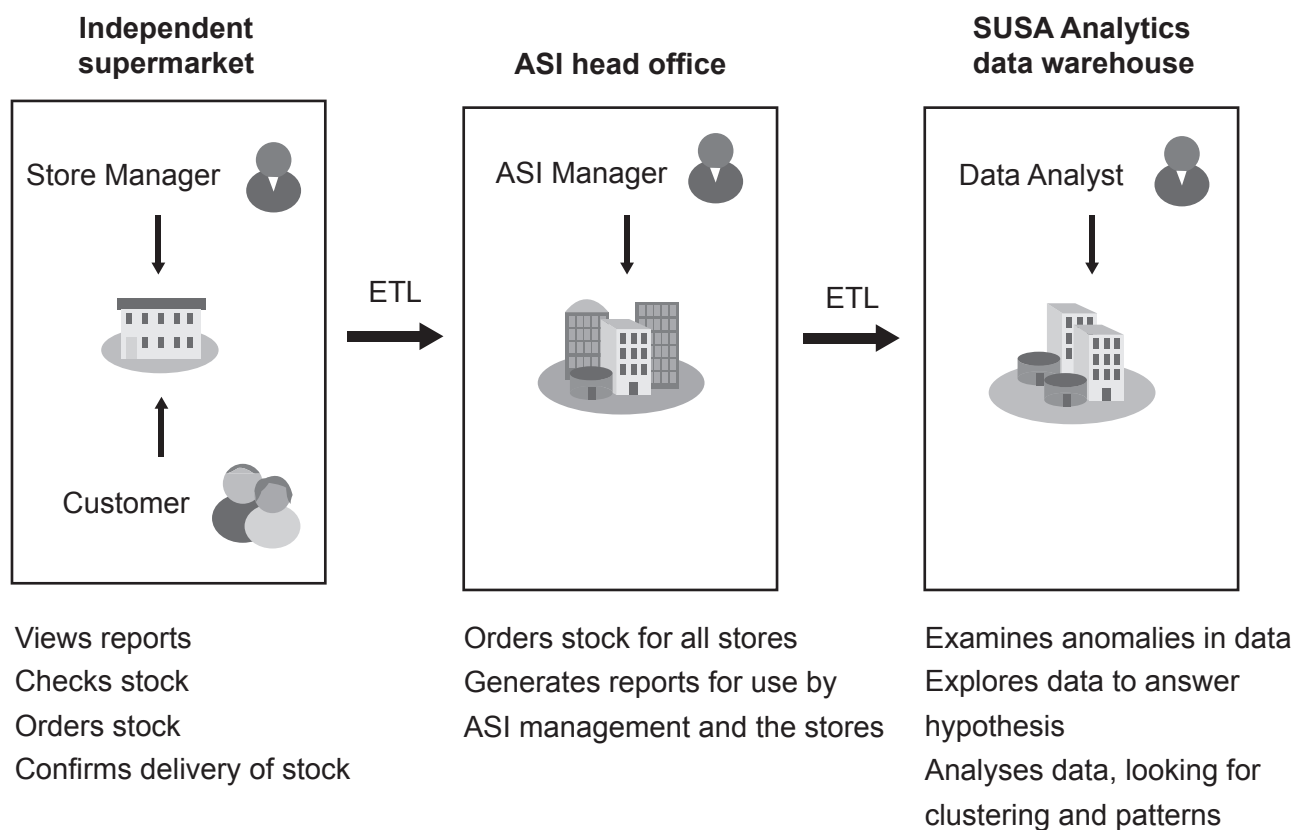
Independent supermarket

Store Manager

Customer

ETL

ASI head office

ASI Manager

ETL

SUSA Analytics data warehouse

Data Analyst

Views reports
Checks stock
Orders stock
Confirms delivery of stock

Orders stock for all stores
Generates reports for use by ASI management and the stores

Examines anomalies in data
Explores data to answer hypothesis
Analyses data, looking for clustering and patterns